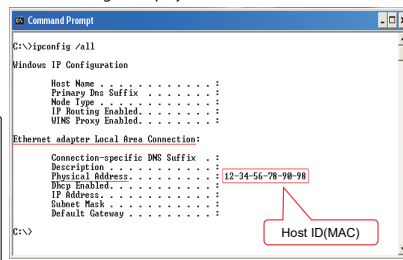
Command Prompt

C:\>ipconfig /all

Windows IP Configuration

Host Name . . . . . . . . . . . . :
Primary Dns Suffix . . . . . . . :
Node Type . . . . . . . . . . . . :
IP Routing Enabled. . . . . . . . :
WINS Proxy Enabled. . . . . . . . :

Ethernet adapter Local Area Connection:

Connection-specific DNS Suffix . :
Description . . . . . . . . . . . :
Physical Address. . . . . . . . . : 12-34-56-78-90-98
Dhcp Enabled. . . . . . . . . . . :
IP Address. . . . . . . . . . . . :
Subnet Mask . . . . . . . . . . . :
Default Gateway . . . . . . . . . :

C:\>

Host ID(MAC)